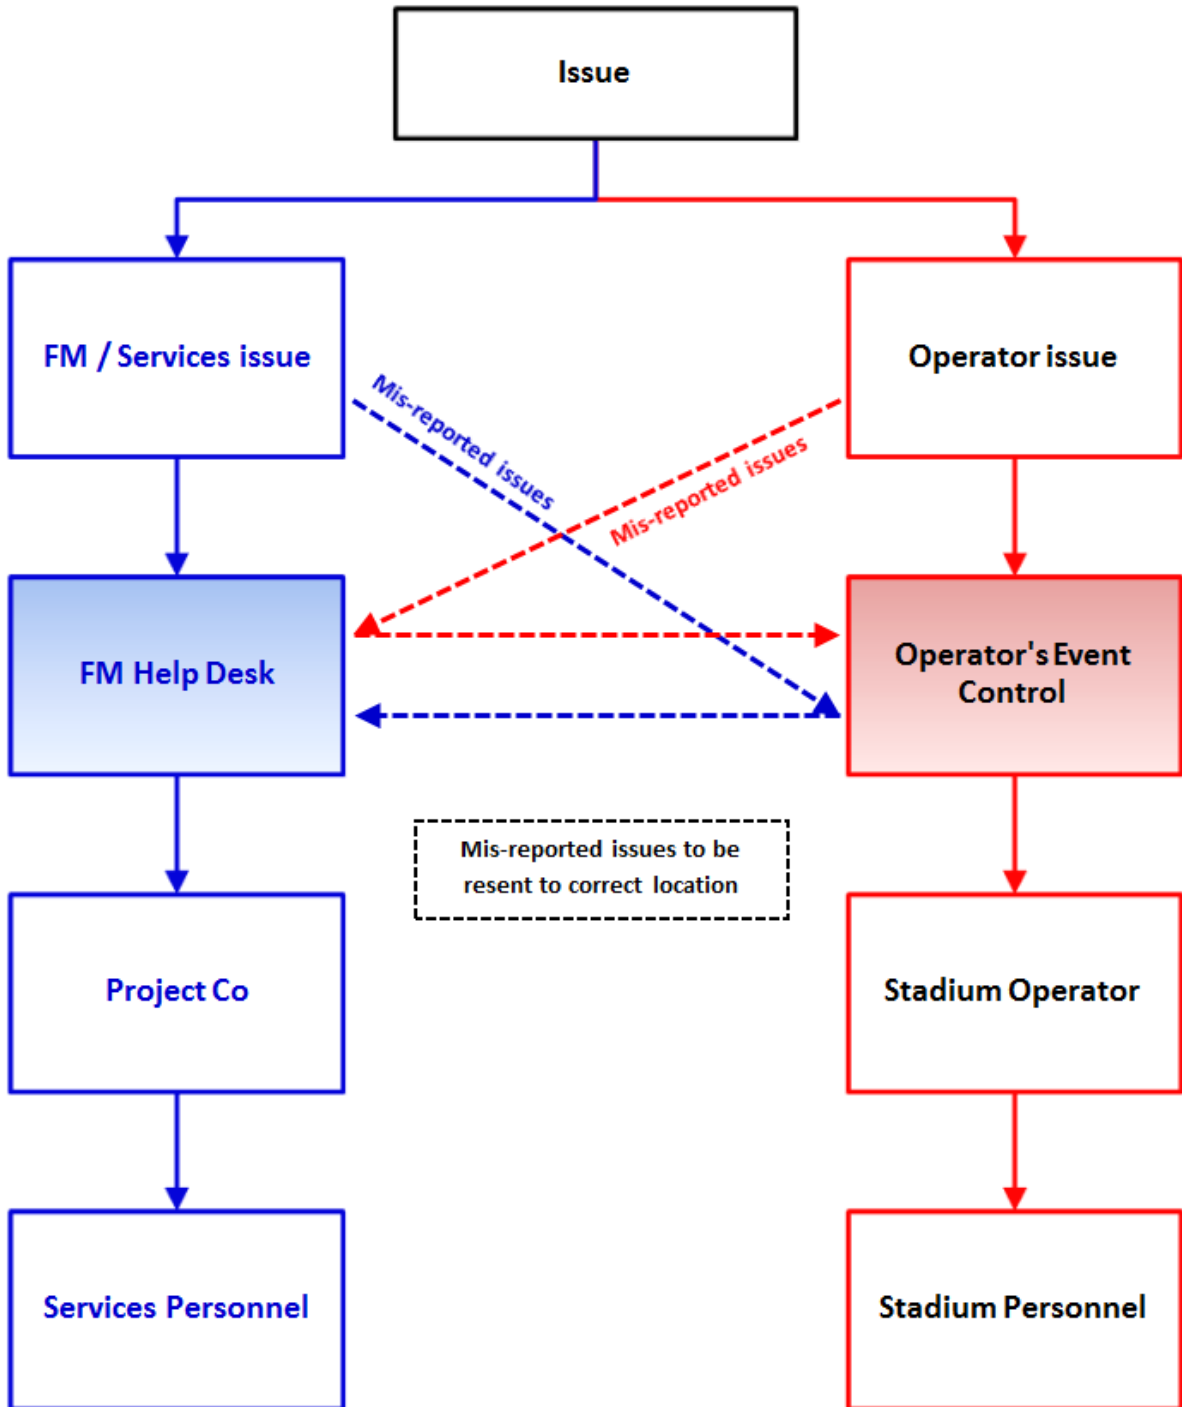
Issue

FM / Services issue

Operator issue

Mis-reported issues

Mis-reported issues

FM Help Desk

Operator's Event Control

Mis-reported issues to be resent to correct location

Project Co

Stadium Operator

Services Personnel

Stadium Personnel